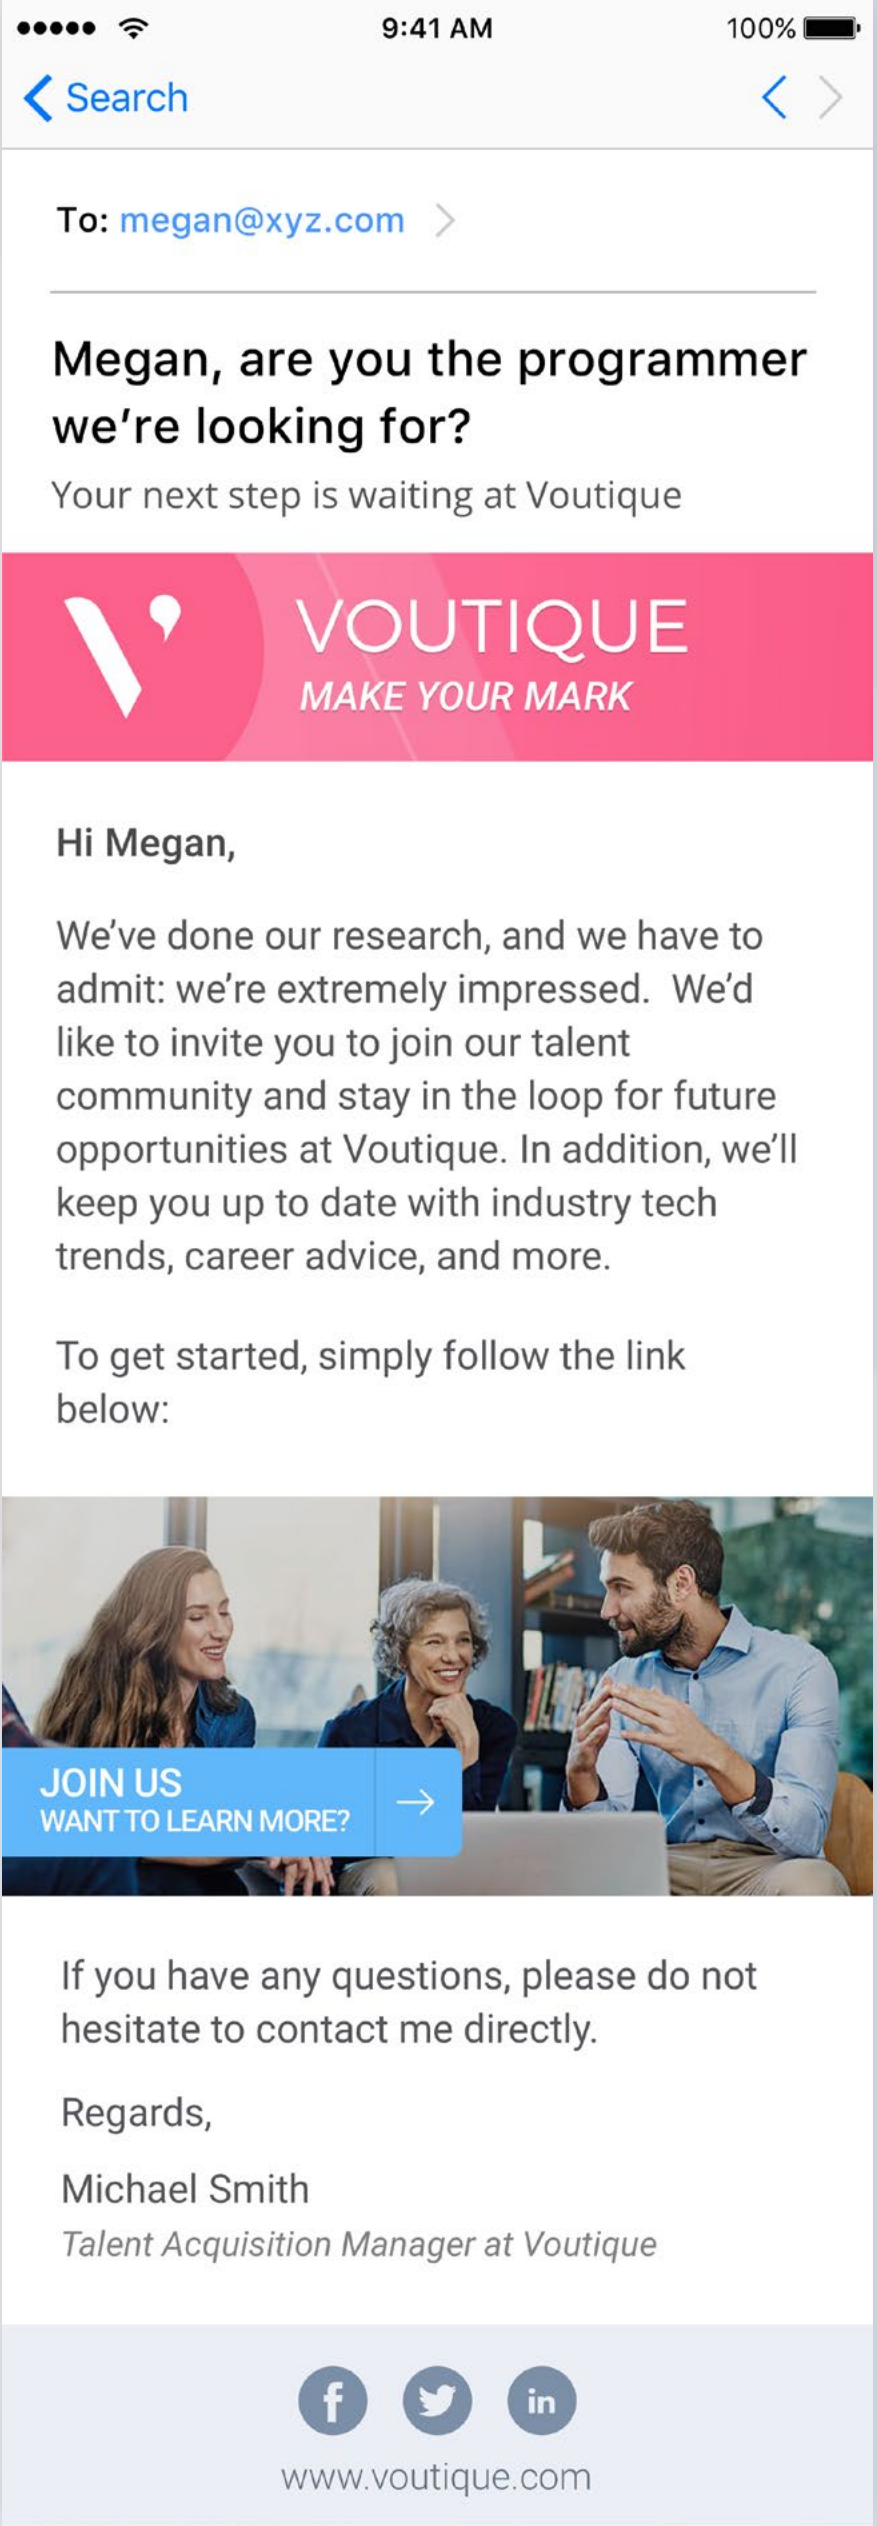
9:41 AM
100%

Search

To: megan@xyz.com

Megan, are you the programmer we're looking for?
Your next step is waiting at Voutique

VOUTIQUE
MAKE YOUR MARK

Hi Megan,

We've done our research, and we have to admit: we're extremely impressed. We'd like to invite you to join our talent community and stay in the loop for future opportunities at Voutique. In addition, we'll keep you up to date with industry tech trends, career advice, and more.

To get started, simply follow the link below:

JOIN US
WANT TO LEARN MORE?

If you have any questions, please do not hesitate to contact me directly.

Regards,

Michael Smith
Talent Acquisition Manager at Voutique

f
in
www.voutique.com